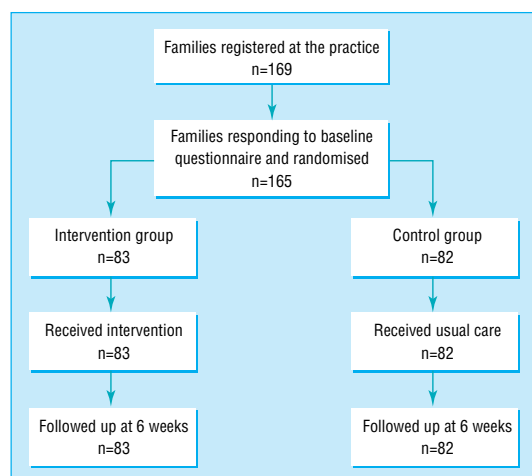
Families registered at the practice
n=169

Families responding to baseline questionnaire and randomised
n=165

Intervention group
n=83

Control group
n=82

Received intervention
n=83

Received usual care
n=82

Followed up at 6 weeks
n=83

Followed up at 6 weeks
n=82